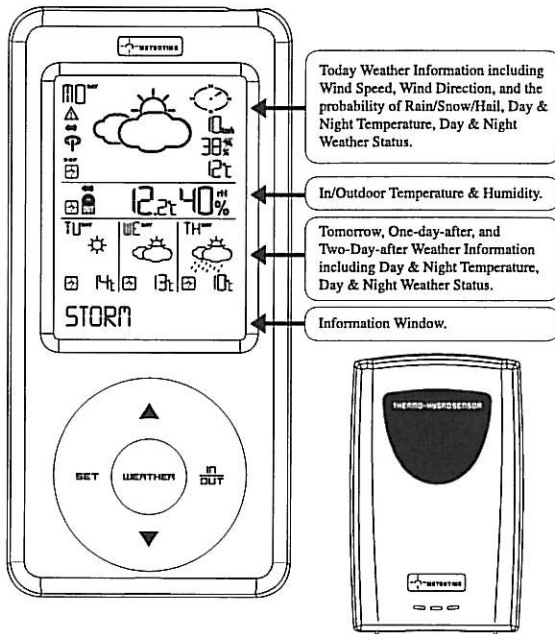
METEOTIME

MO

10 km/h

38%

12°C

12.2°C 40%

TU

WE

TH

14°C

13°C

10°C

STORM

SET

WEATHER

IN
OUT

Today Weather Information including Wind Speed, Wind Direction, and the probability of Rain/Snow/Hail, Day & Night Temperature, Day & Night Weather Status.

In/Outdoor Temperature & Humidity.

Tomorrow, One-day-after, and Two-Day-after Weather Information including Day & Night Temperature, Day & Night Weather Status.

Information Window.

THERMO-HYGROSENSOR

METEOTIME